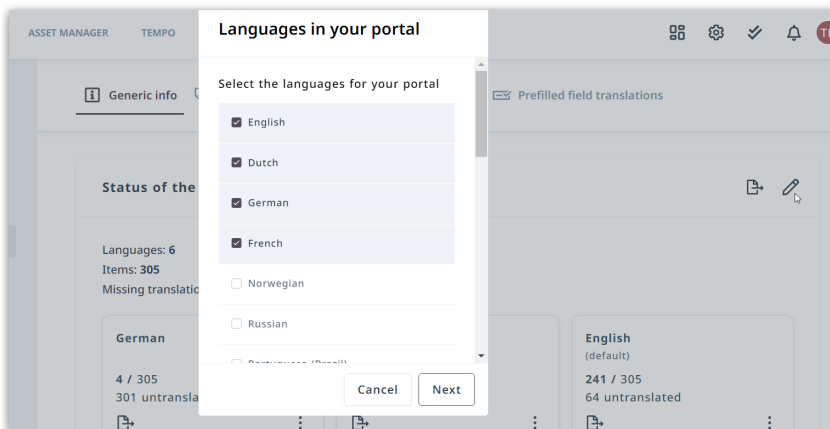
ASSET MANAGER TEMPO

Generic info

Prefilled field translations

Status of the

Languages: 6
Items: 305
Missing translatio

German
4 / 305
301 untransla

English
(default)
241 / 305
64 untranslated

Languages in your portal

Select the languages for your portal

English
Dutch
German
French
Norwegian
Russian
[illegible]

Cancel Next